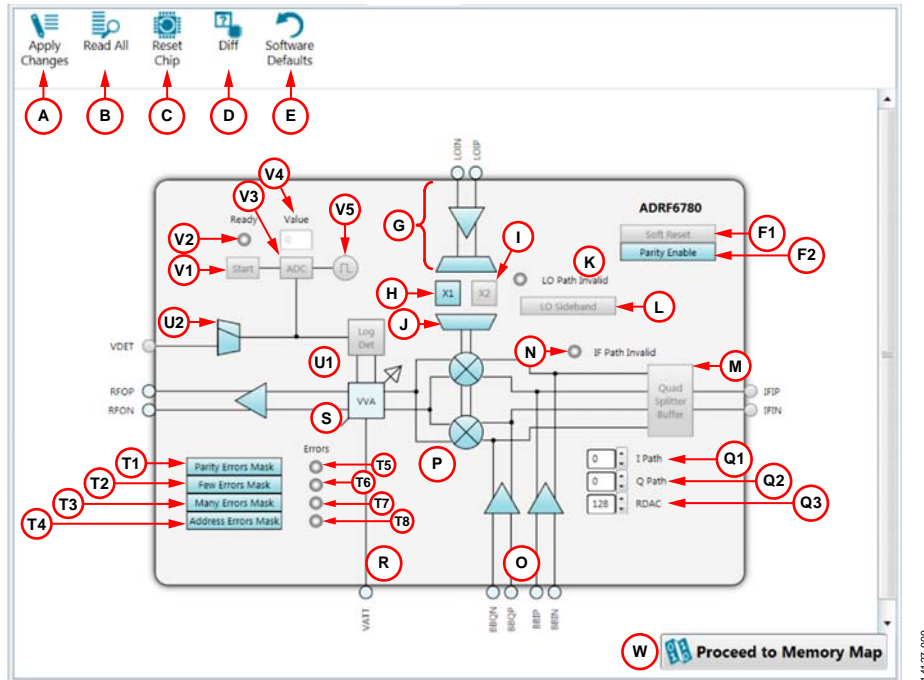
Apply Changes
Read All
Reset Chip
Diff
Software Defaults

A B C D E

LOIN LOIP

ADRF6780

G
I
V4
V3
V5
Ready
Value
0
V2
V1
Start
ADC
Soft Reset
F1
Parity Enable
F2
K
LO Path Invalid
H
X1
X2
LO Sideband
L
U2
J
Log Det
VDET
U1
N
IF Path Invalid
M
RFOP
RFON
Quad Splitter Buffer
IFIP
IFIN
S
VVA
Errors
T1
Parity Errors Mask
T5
P
0
I Path
Q1
T2
Few Errors Mask
T6
0
Q Path
Q2
T3
Many Errors Mask
T7
128
RDAC
Q3
T4
Address Errors Mask
T8
R
O
VATT
BBQN BBQP BBIP BBIN

W
Proceed to Memory Map

14127-009